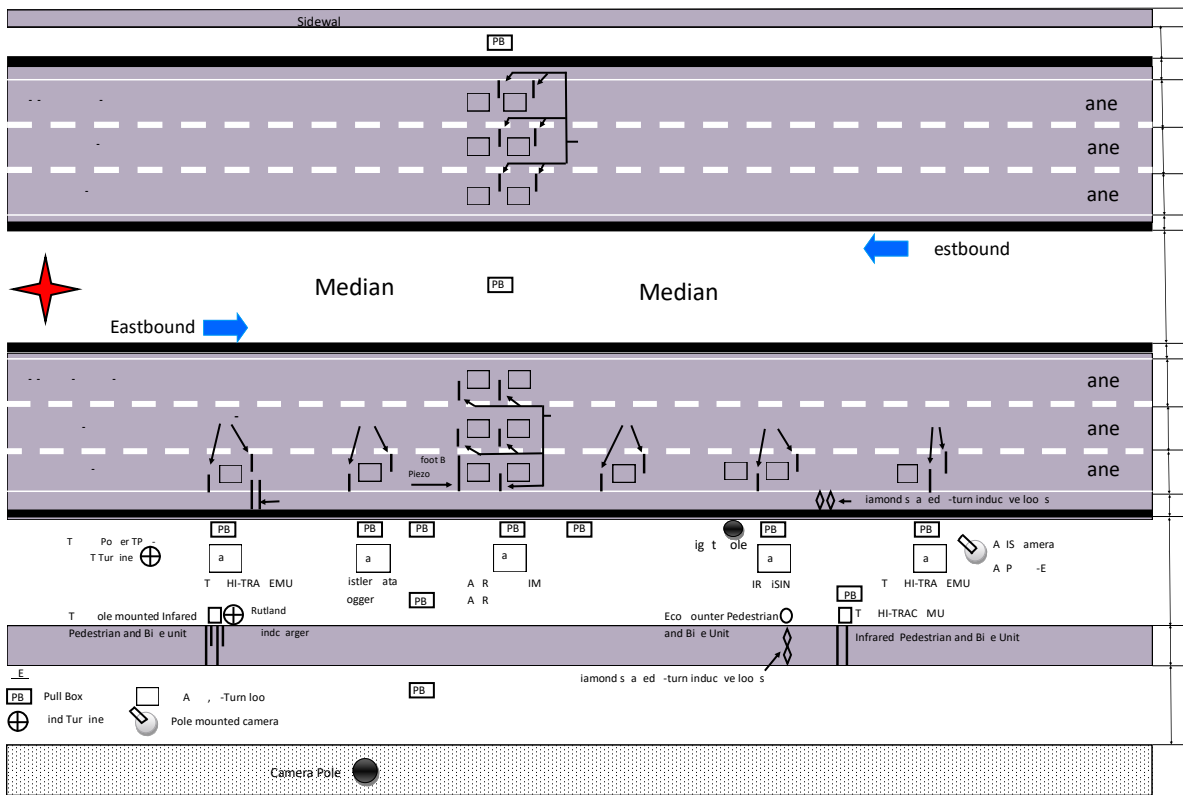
Sidewal

PB

ane
ane
ane

estbound

Median
PB
Median

Eastbound

ane
ane
ane

foot B
Piezo

iamond s a ed -turn induc ve loo s

PB PB PB PB PB PB PB

T Po er TP -
T Tur ine

a
T HI-TRA EMU

a
istler ata
ogger

PB

a
A R IM
A R

ig t ole

a
IR iSIN

a
T HI-TRA EMU

A IS amera
A P -E

PB
T HI-TRAC MU

T ole mounted Infared
Pedestrian and Bi e unit

Rutland
indc arger

Eco ounter Pedestrian
and Bi e Unit

Infrared Pedestrian and Bi e Unit

iamond s a ed -turn induc ve loo s

E
PB Pull Box
A , -Turn loo
ind Tur ine
Pole mounted camera

PB

Camera Pole